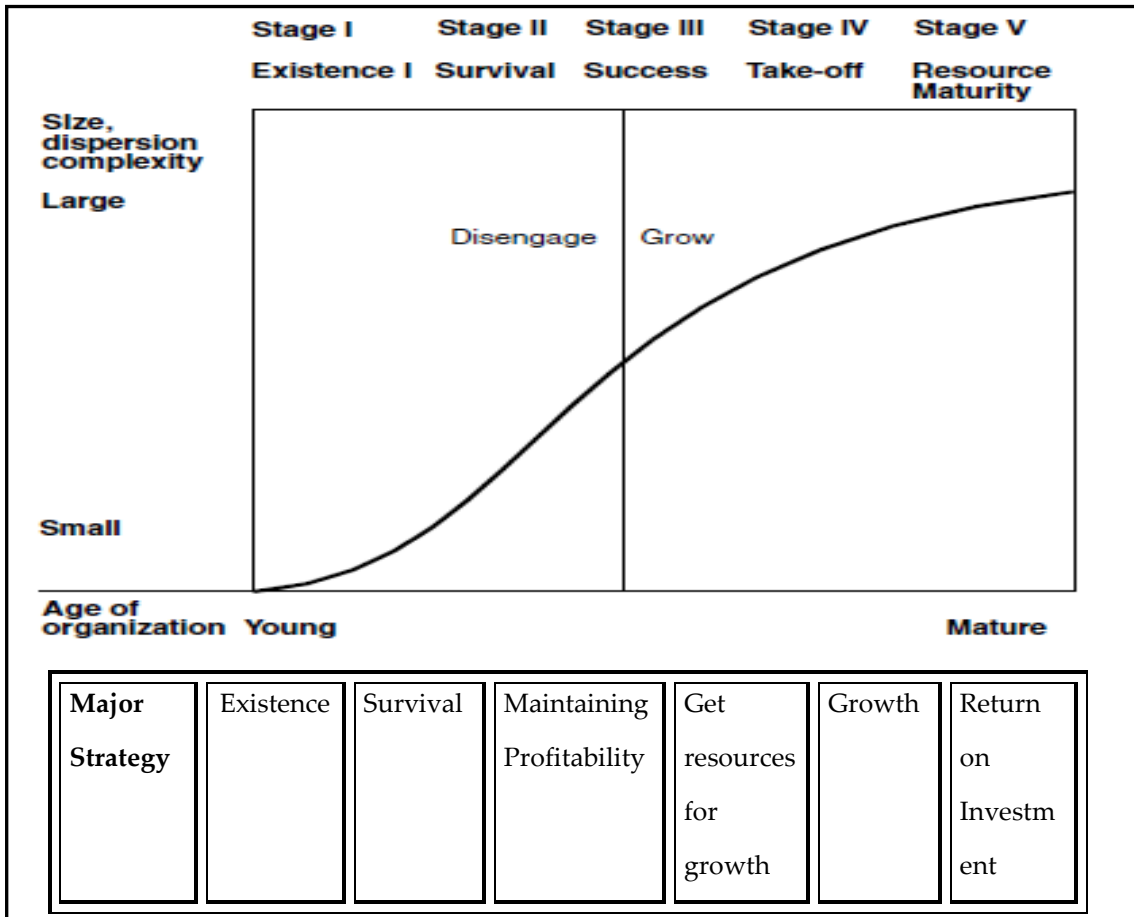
Stage I Stage II Stage III Stage IV Stage V

Existence I Survival Success Take-off Resource Maturity

Size, dispersion complexity

Large

Disengage Grow

Small

Age of organization Young Mature

| Major Strategy | Existence | Survival | Maintaining Profitability | Get resources for growth | Growth | Return on Investment |
|---|---|---|---|---|---|---|